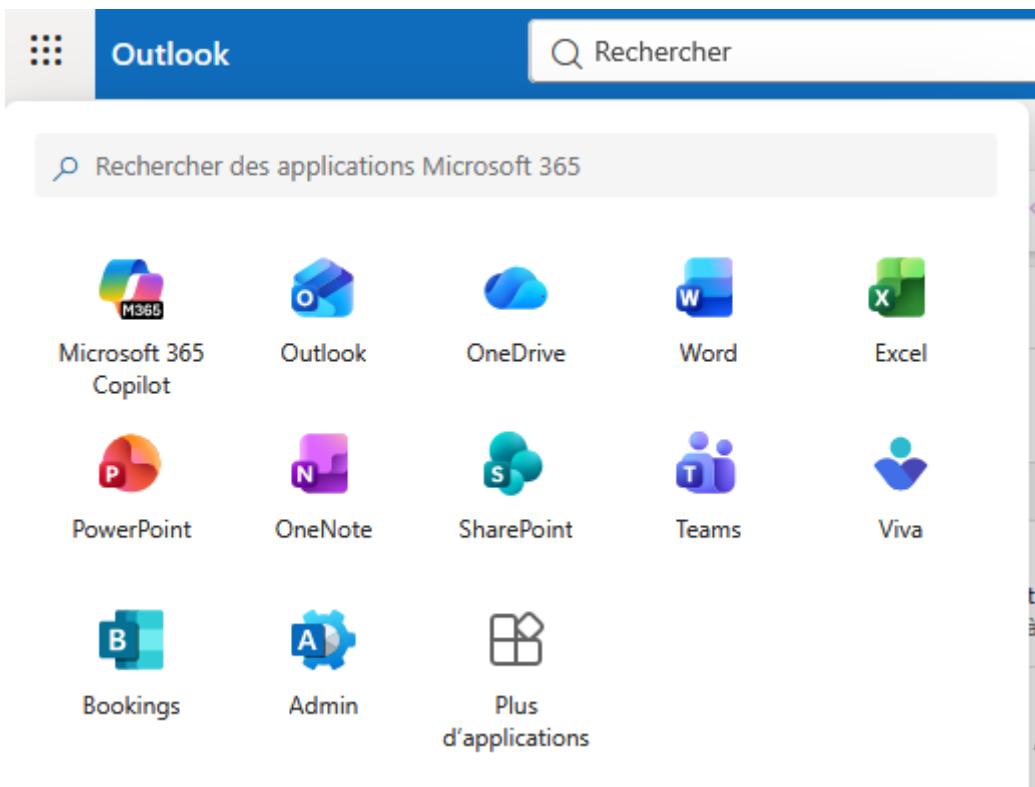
Outlook

Rechercher

Rechercher des applications Microsoft 365

M365
Microsoft 365 Copilot

Outlook

OneDrive

Word

Excel

PowerPoint

OneNote

SharePoint

Teams

Viva

Bookings

Admin

Plus d'applications